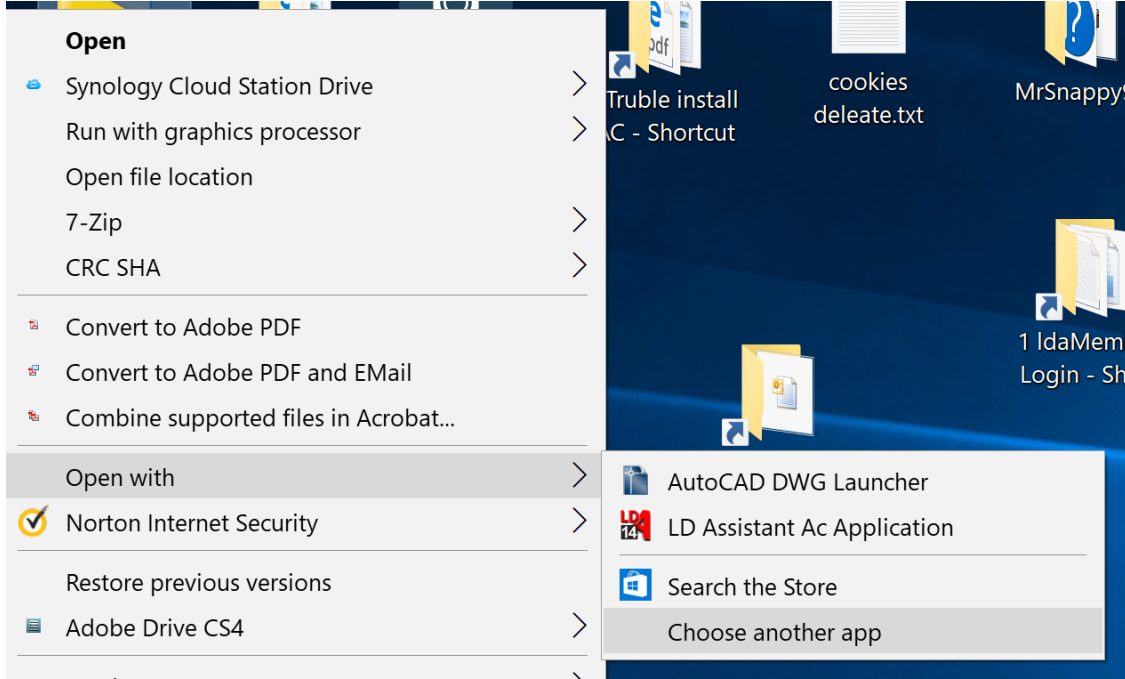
Open
Synology Cloud Station Drive
Run with graphics processor
Open file location
7-Zip
CRC SHA
Convert to Adobe PDF
Convert to Adobe PDF and EMail
Combine supported files in Acrobat...
Open with
Norton Internet Security
Restore previous versions
Adobe Drive CS4

AutoCAD DWG Launcher
LD Assistant Ac Application
Search the Store
Choose another app

Truble install
AC - Shortcut

cookies deleate.txt

MrSnappy

1 IdaMem
Login - Sh